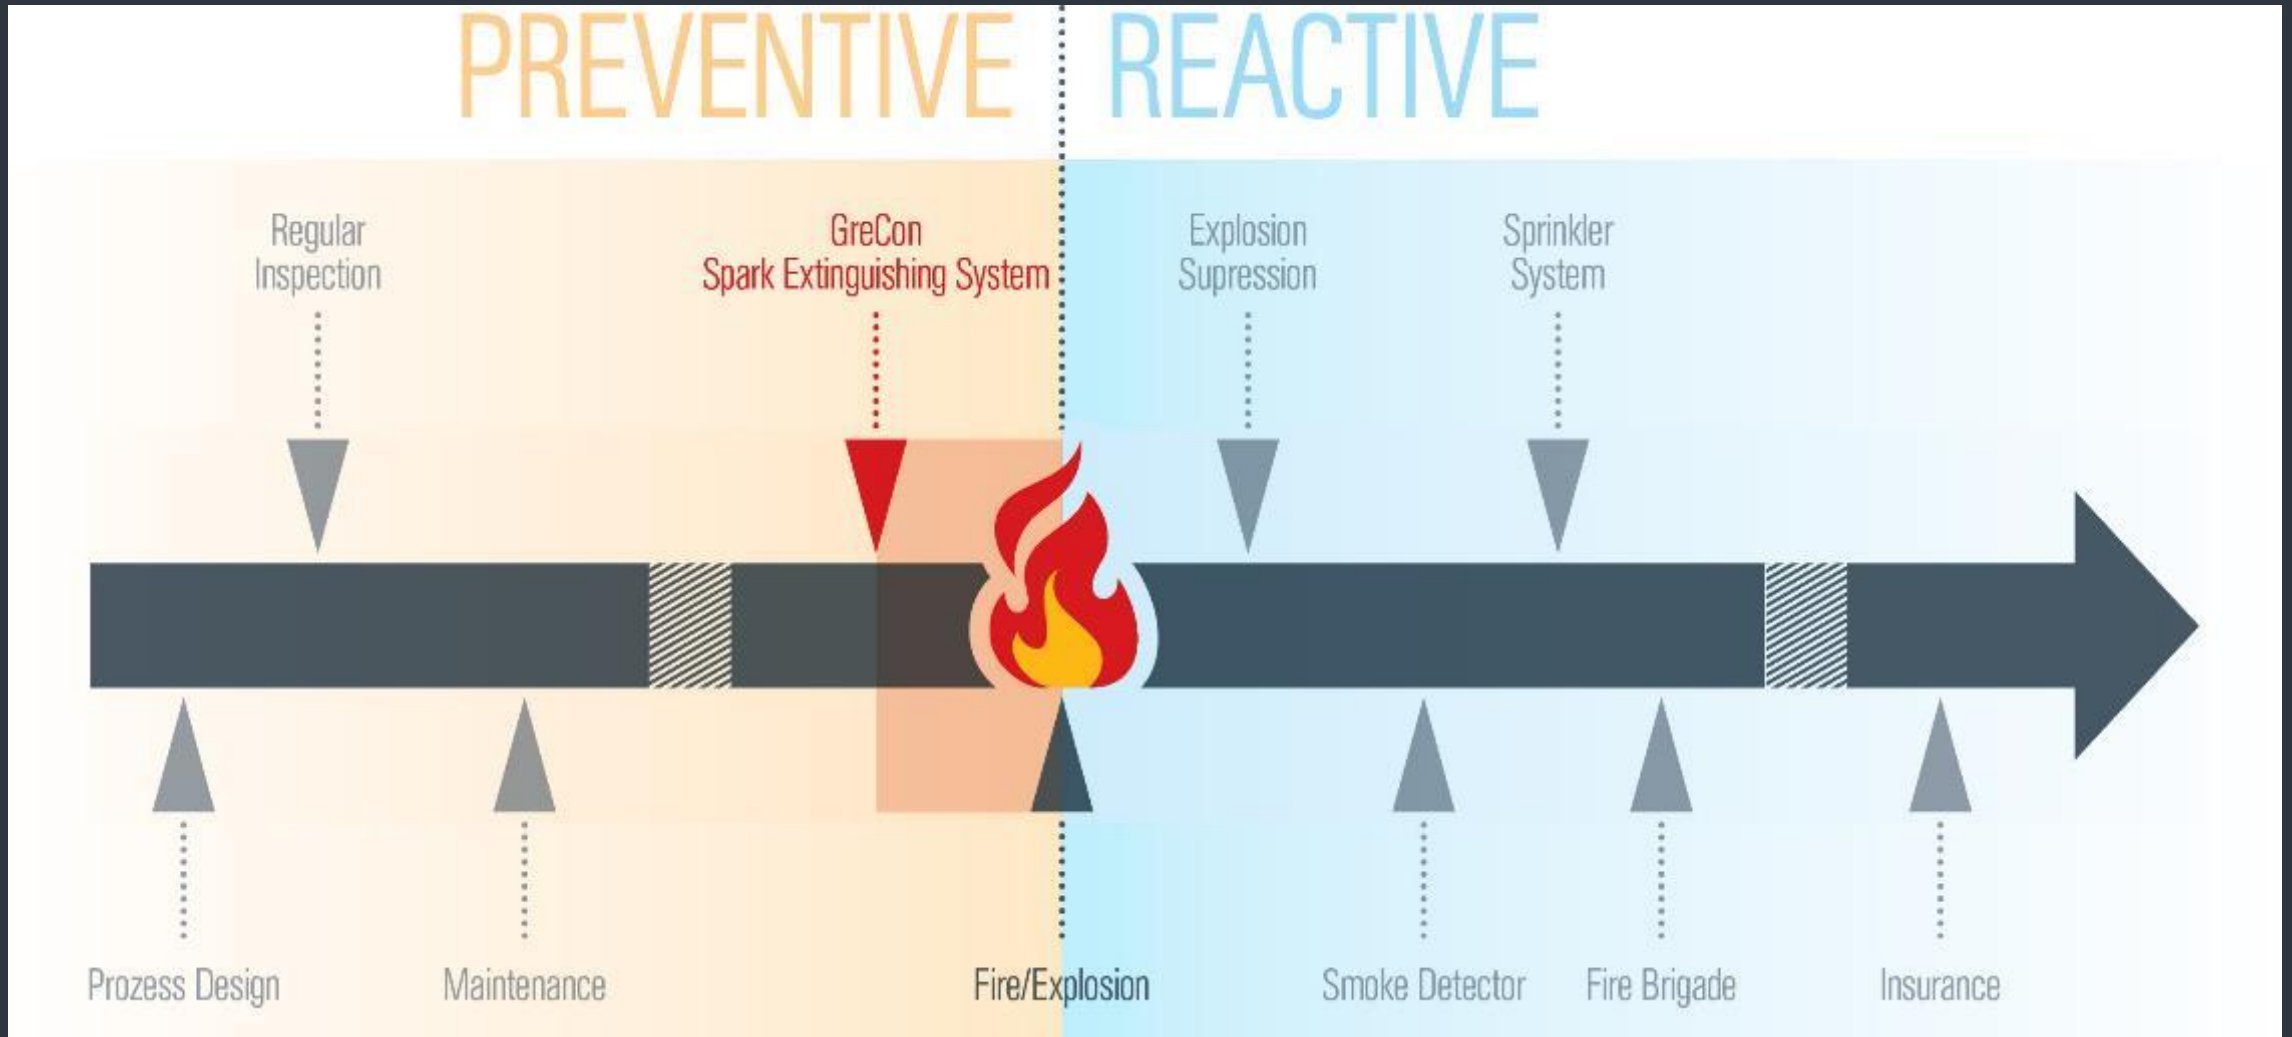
PREVENTIVE REACTIVE

Regular Inspection

GreCon Spark Extinguishing System

Explosion Supression

Sprinkler System

Prozess Design

Maintenance

Fire/Explosion

Smoke Detector

Fire Brigade

Insurance